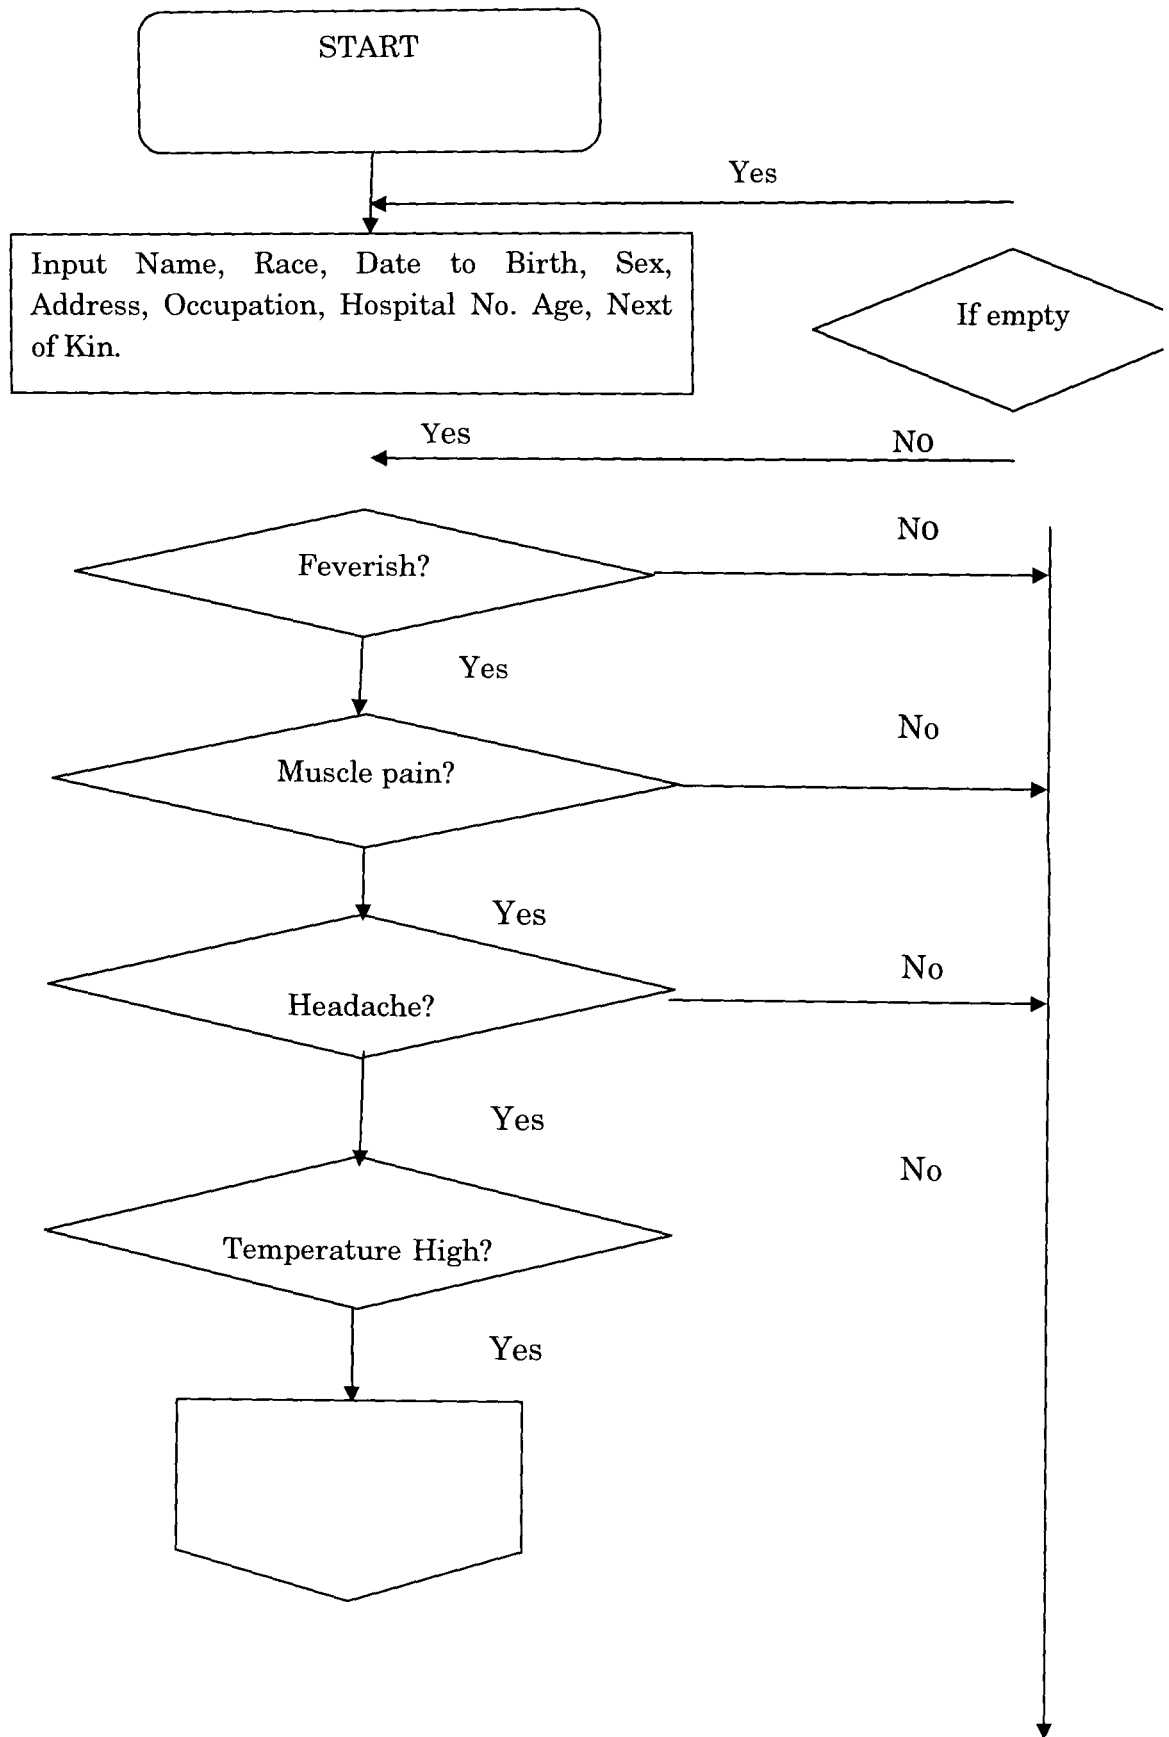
START

Yes

Input Name, Race, Date to Birth, Sex, Address, Occupation, Hospital No. Age, Next of Kin.

If empty

Yes

No

No

Feverish?

Yes

No

Muscle pain?

Yes

No

Headache?

Yes

No

Temperature High?

Yes